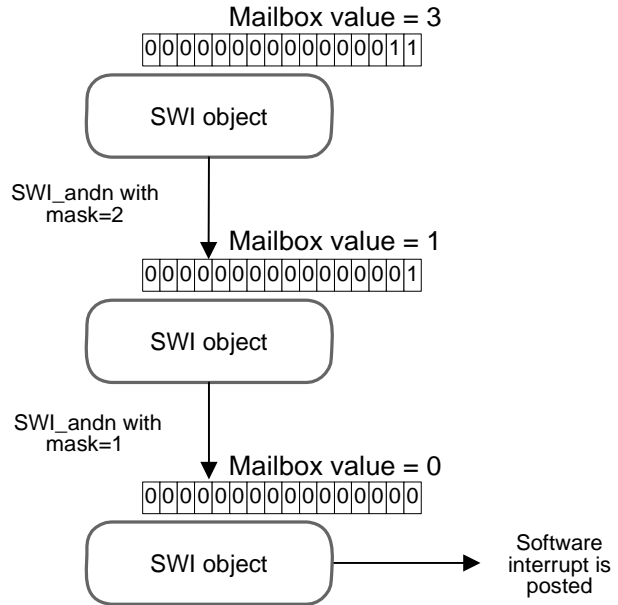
Mailbox value = 3

| 0 | 0 | 0 | 0 | 0 | 0 | 0 | 0 | 0 | 0 | 0 | 0 | 0 | 0 | 1 | 1 |
|---|---|---|---|---|---|---|---|---|---|---|---|---|---|---|---|

SWI object

SWI_andn with mask=2

Mailbox value = 1

| 0 | 0 | 0 | 0 | 0 | 0 | 0 | 0 | 0 | 0 | 0 | 0 | 0 | 0 | 0 | 1 |
|---|---|---|---|---|---|---|---|---|---|---|---|---|---|---|---|

SWI object

SWI_andn with mask=1

Mailbox value = 0

| 0 | 0 | 0 | 0 | 0 | 0 | 0 | 0 | 0 | 0 | 0 | 0 | 0 | 0 | 0 | 0 |
|---|---|---|---|---|---|---|---|---|---|---|---|---|---|---|---|

SWI object

Software interrupt is posted